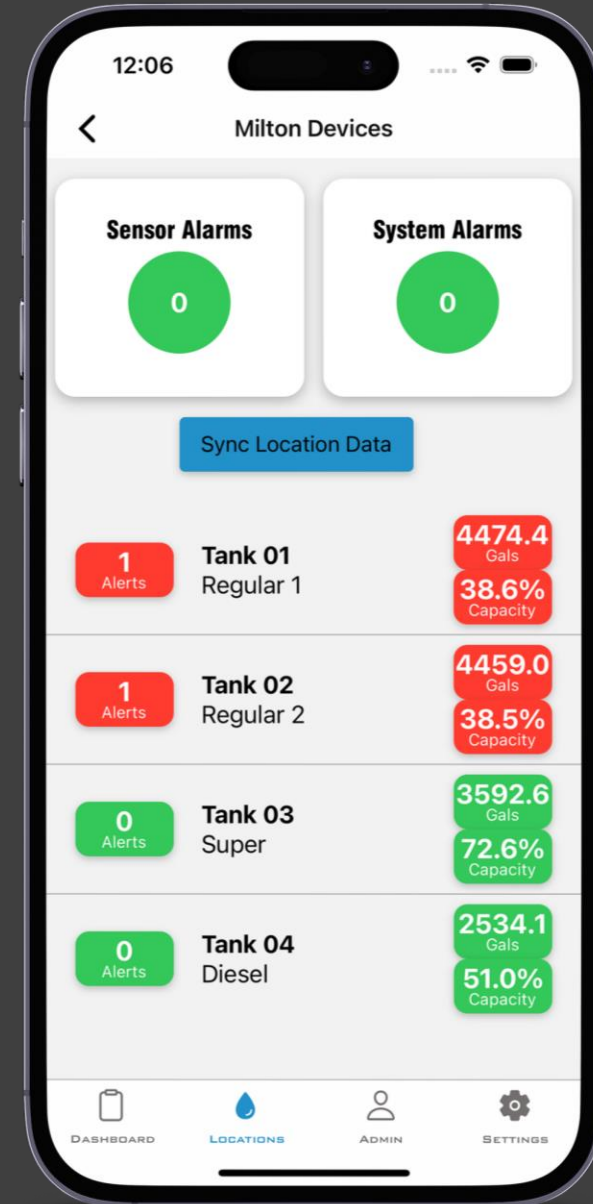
12:06

Milton Devices

Sensor Alarms
0

System Alarms
0

Sync Location Data

1
Alerts
Tank 01
Regular 1
4474.4
Gals
38.6%
Capacity

1
Alerts
Tank 02
Regular 2
4459.0
Gals
38.5%
Capacity

0
Alerts
Tank 03
Super
3592.6
Gals
72.6%
Capacity

0
Alerts
Tank 04
Diesel
2534.1
Gals
51.0%
Capacity

Dashboard
Locations
Admin
Settings